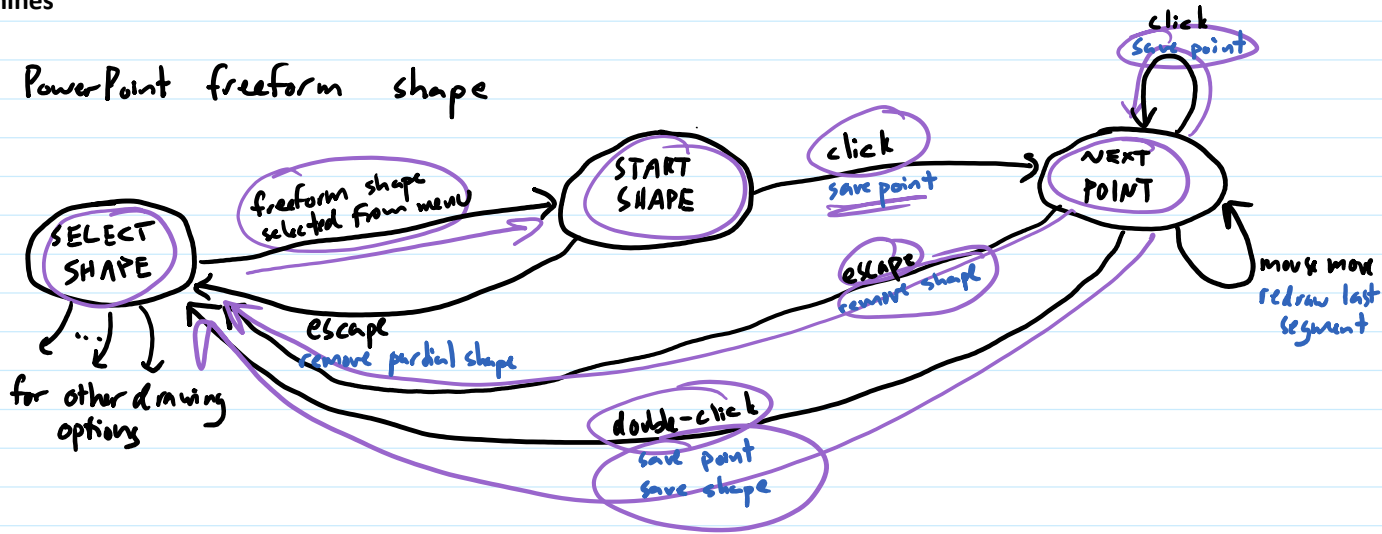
lines

PowerPoint freeform shape

SELECT SHAPE

freeform shape selected from menu

START SHAPE

click
save point

NEXT POINT

click
save point

mouse move
redraw last segment

escape
remove shape

escape
remove partial shape

double-click
save point
save shape

...

for other drawing options